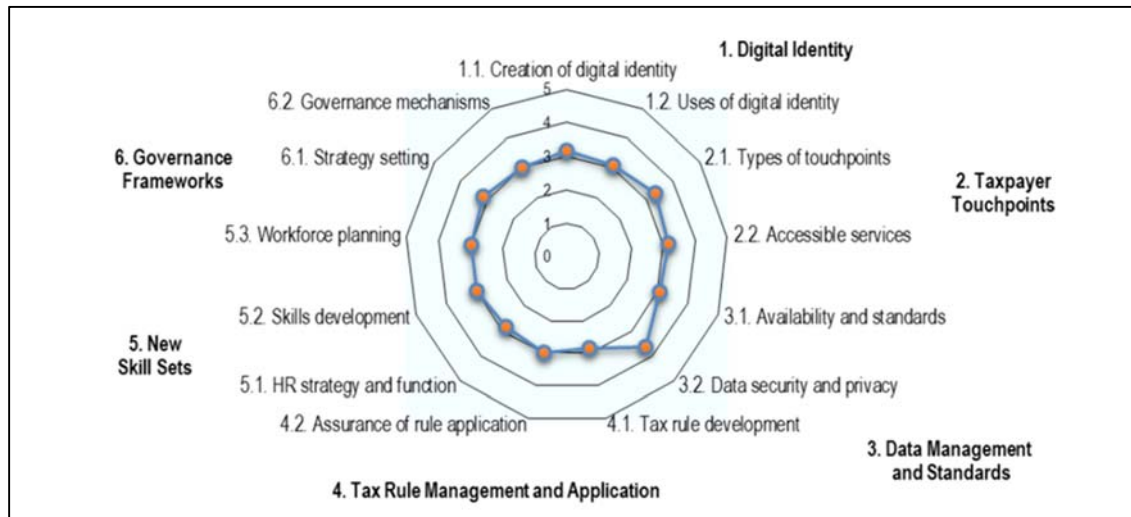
1. Digital Identity

1.1. Creation of digital identity

1.2. Uses of digital identity

2.1. Types of touchpoints

2. Taxpayer Touchpoints

2.2. Accessible services

3.1. Availability and standards

3.2. Data security and privacy

3. Data Management and Standards

4.1. Tax rule development

4.2. Assurance of rule application

4. Tax Rule Management and Application

5.1. HR strategy and function

5. New Skill Sets

5.2. Skills development

5.3. Workforce planning

6.1. Strategy setting

6. Governance Frameworks

6.2. Governance mechanisms

5
4
3
2
1
0